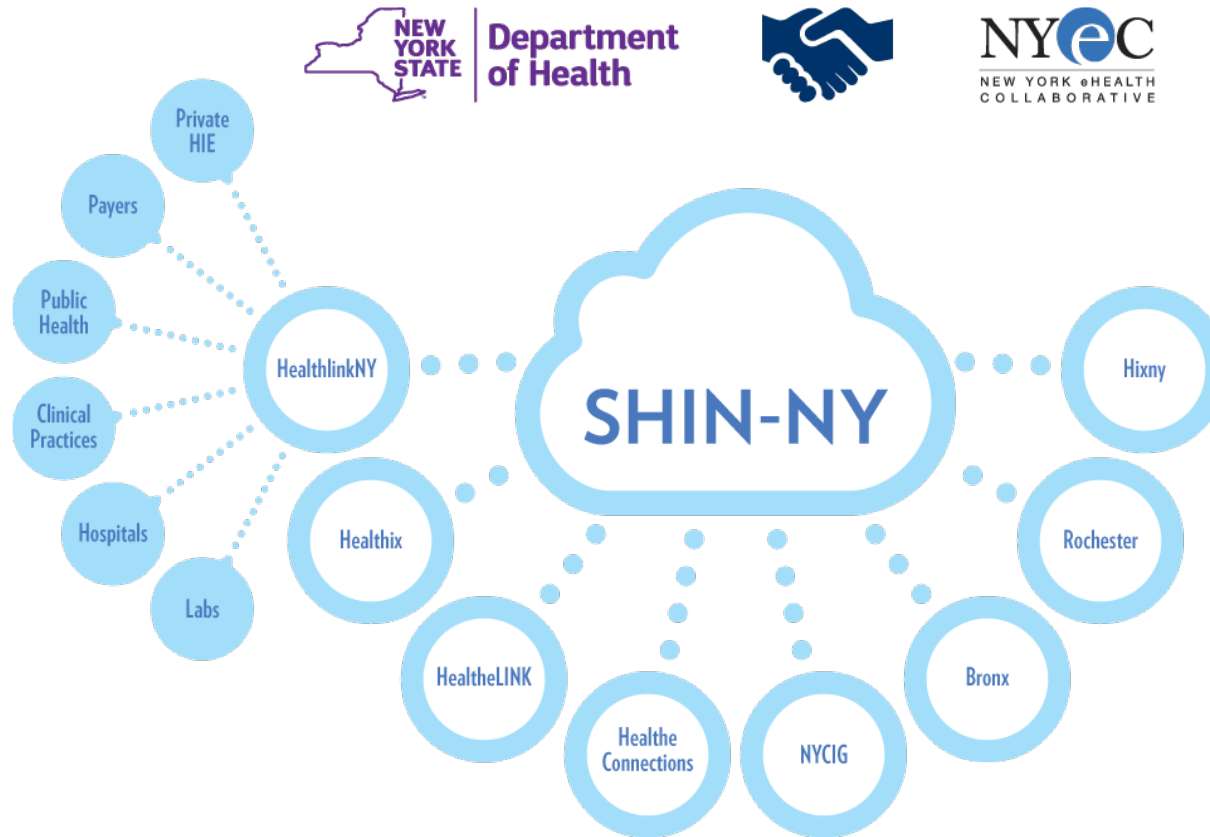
NEW YORK STATE Department of Health

NYeC
NEW YORK eHEALTH COLLABORATIVE

Private HIE

Payers

Public Health

Clinical Practices

Hospitals

Labs

HealthlinkNY

SHIN-NY

Hixny

Healthix

Rochester

HealtheLINK

Healthe Connections

NYCIG

Bronx